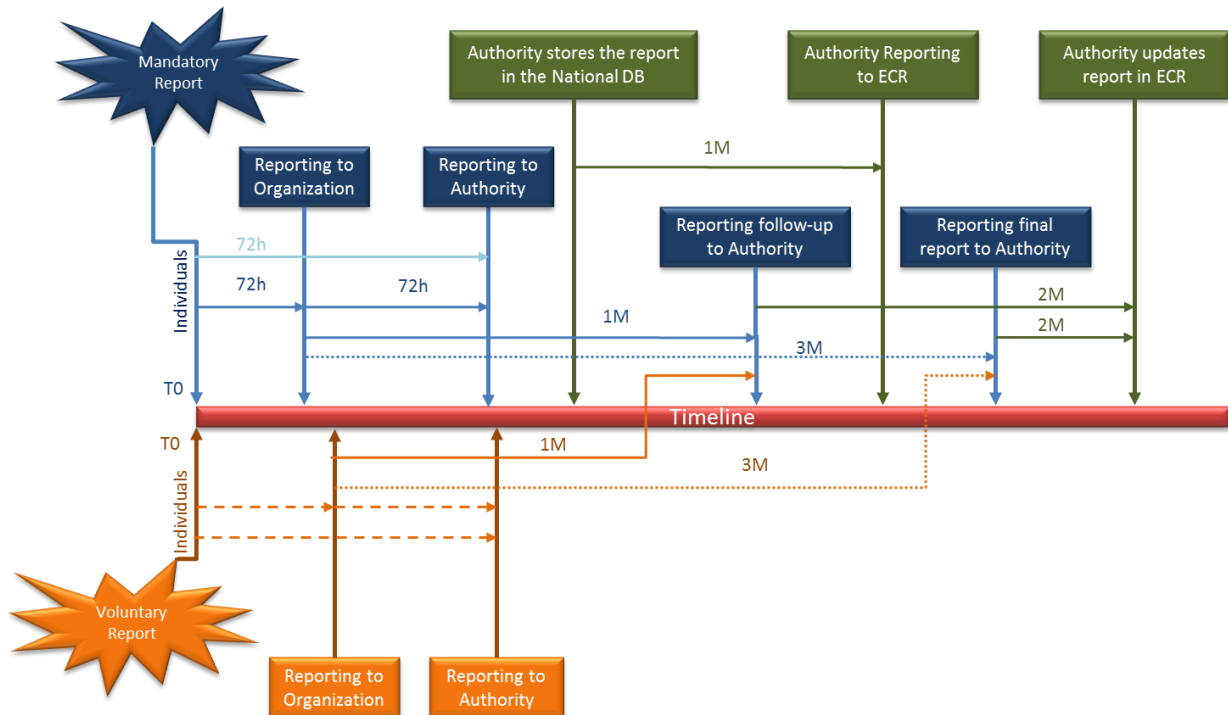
Mandatory Report

Authority stores the report in the National DB

Authority Reporting to ECR

Authority updates report in ECR

Reporting to Organization

Reporting to Authority

1M

Reporting follow-up to Authority

Reporting final report to Authority

Individuals

72h

72h

72h

1M

2M

2M

3M

T0

Timeline

T0

1M

3M

Individuals

Voluntary Report

Reporting to Organization

Reporting to Authority